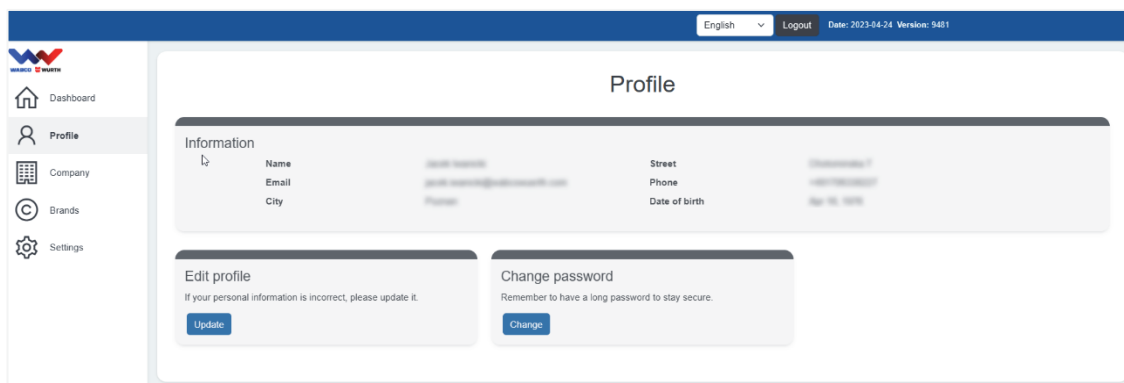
English Logout Date: 2023-04-24 Version: 9481

WABCO WÜRTH

Dashboard
Profile
Company
Brands
Settings

Profile

Information

| Name | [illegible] | Street | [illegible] |
|---|---|---|---|
| Email | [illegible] | Phone | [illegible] |
| City | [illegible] | Date of birth | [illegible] |

Edit profile
If your personal information is incorrect, please update it.
Update

Change password
Remember to have a long password to stay secure.
Change